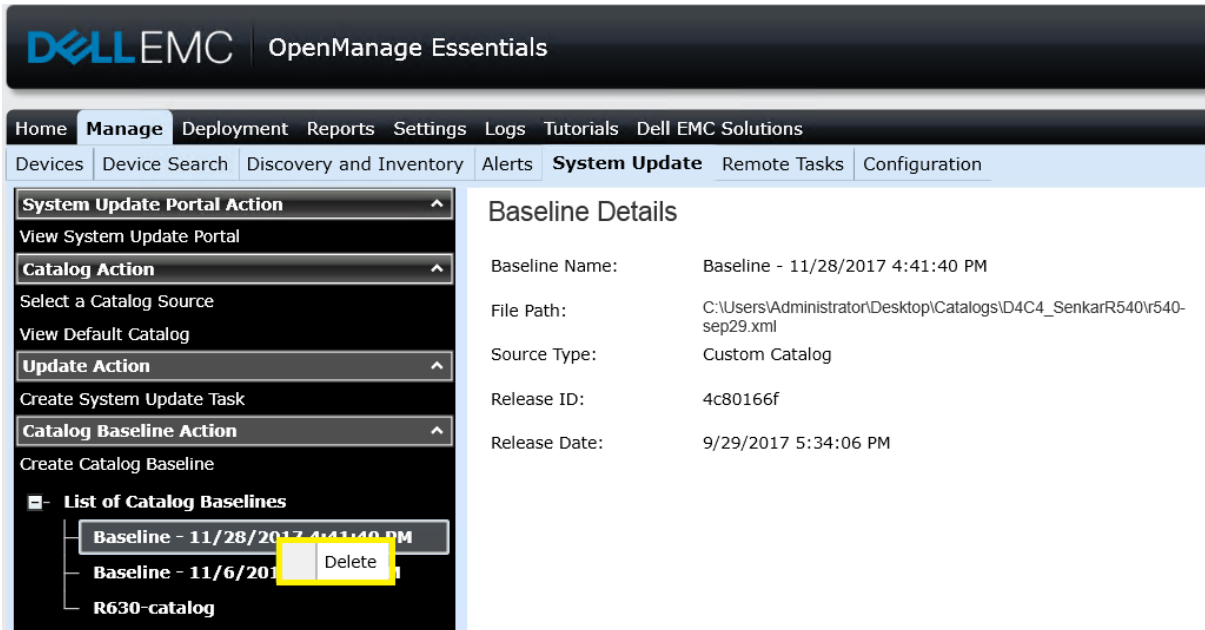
DELLEMC OpenManage Essentials

Home Manage Deployment Reports Settings Logs Tutorials Dell EMC Solutions

Devices Device Search Discovery and Inventory Alerts System Update Remote Tasks Configuration

System Update Portal Action

View System Update Portal

Catalog Action

Select a Catalog Source

View Default Catalog

Update Action

Create System Update Task

Catalog Baseline Action

Create Catalog Baseline

List of Catalog Baselines

Baseline - 11/28/2017 4:41:40 PM

Baseline - 11/6/201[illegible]

Delete

R630-catalog

Baseline Details

Baseline Name: Baseline - 11/28/2017 4:41:40 PM

File Path: C:\Users\Administrator\Desktop\Catalogs\D4C4_SenkarR540\r540-sep29.xml

Source Type: Custom Catalog

Release ID: 4c80166f

Release Date: 9/29/2017 5:34:06 PM